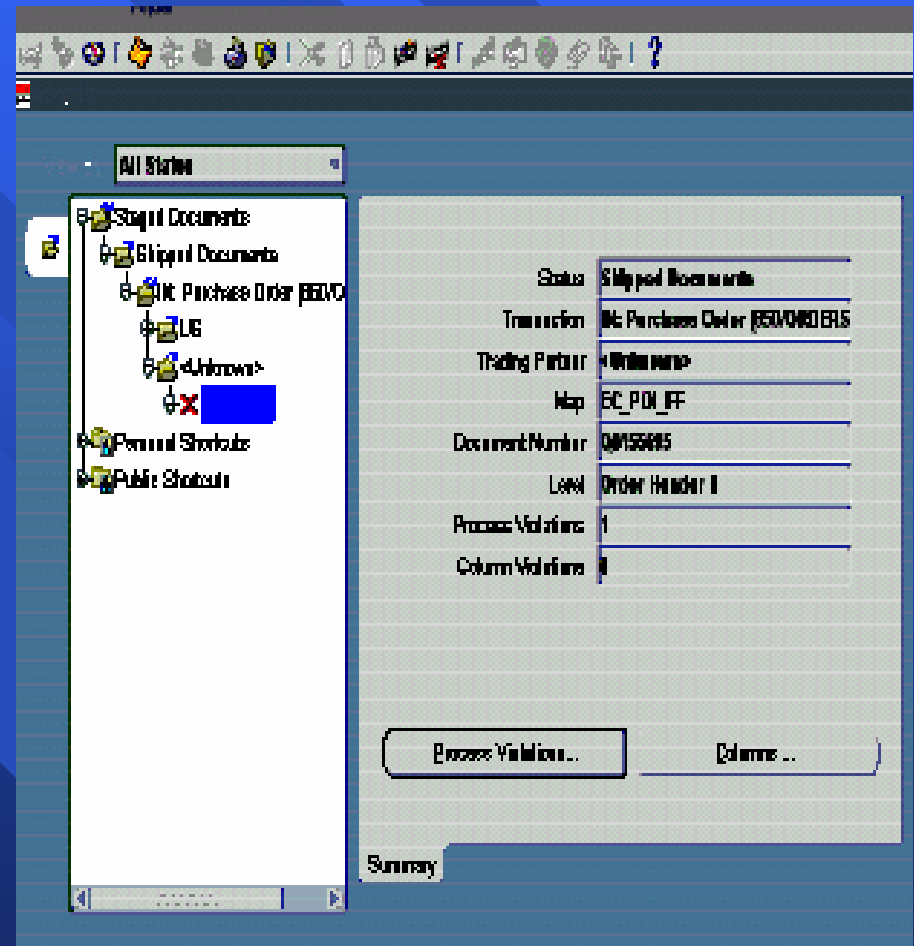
All Status

Stopped Documents
Stopped Documents
Inc Purchase Order (850/O
UG
<Unknown>
Personal Shortcuts
Public Shortcuts

Status Stopped Documents
Transaction Inc Purchase Order (850/ORDERS
Trading Partner <Unknown>
Map EC_POI_FF
Document Number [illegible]
Level Order Header 1
Process Violations 1
Column Violations 0

Process Violations...
Columns ...

Summary